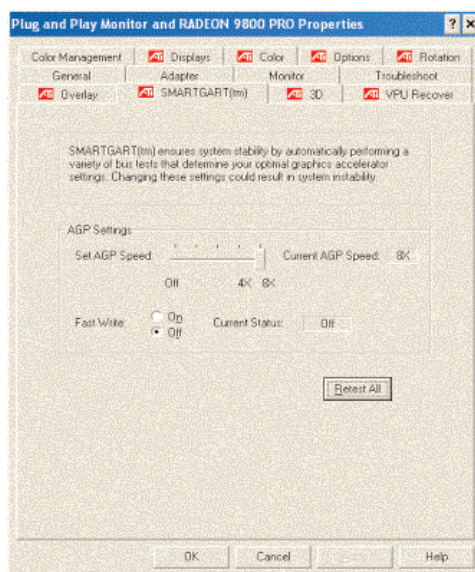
Plug and Play Monitor and RADEON 9800 PRO Properties

? ×

Color Management | ATI Displays | ATI Color | ATI Options | ATI Rotation
General | Adapter | Monitor | Troubleshoot
ATI Overlay | ATI SMARTGART(tm) | ATI 3D | ATI VPU Recover

SMARTGART(tm) ensures system stability by automatically performing a variety of bus tests that determine your optimal graphics accelerator settings. Changing these settings could result in system instability.

AGP Settings

Set AGP Speed: Current AGP Speed: 8X

Off 4X 8X

Fast Write: On Off Current Status: Off

Retest All

OK Cancel Help